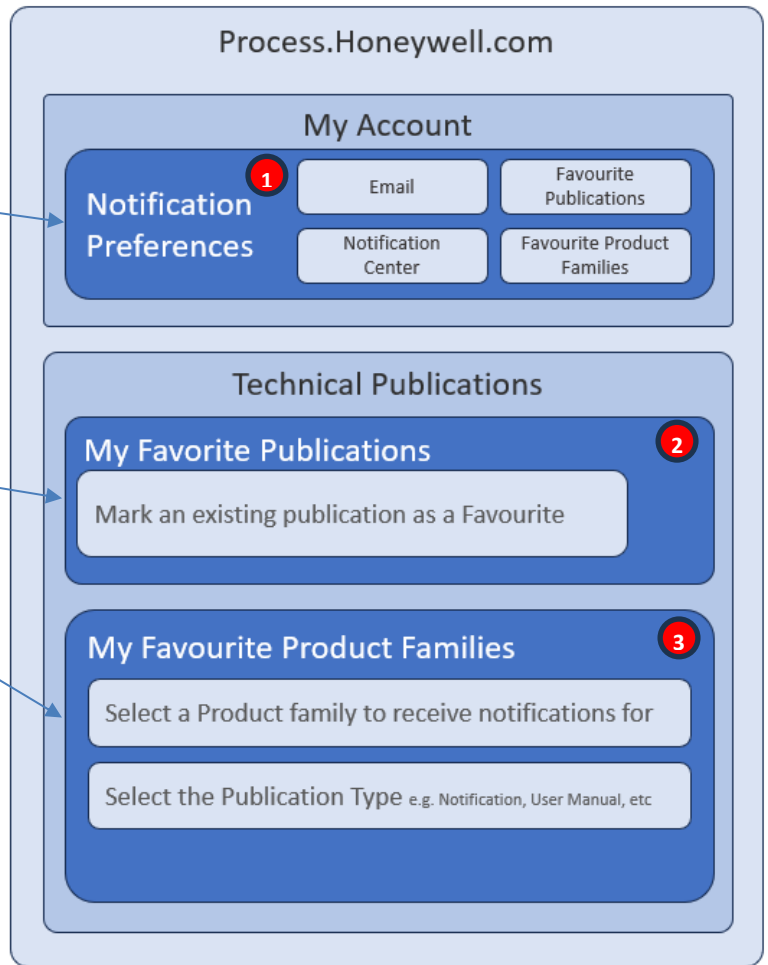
Process.Honeywell.com

My Account

Notification Preferences

1

Email

Favourite Publications

Notification Center

Favourite Product Families

Technical Publications

My Favorite Publications

2

Mark an existing publication as a Favourite

My Favourite Product Families

3

Select a Product family to receive notifications for

Select the Publication Type e.g. Notification, User Manual, etc